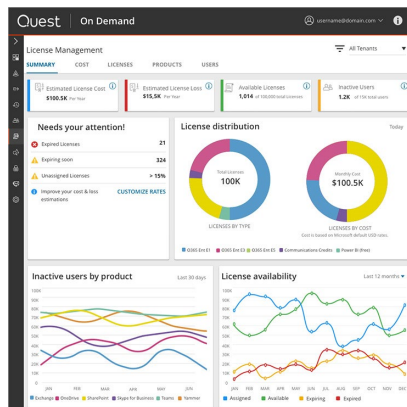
Quest | On Demand

username@domain.com

License Management

All Tenants

SUMMARY COST LICENSES PRODUCTS USERS

Estimated License Cost
$100.5K Per Year

Estimated License Loss
$15.5K Per Year

Available Licenses
1,014 of 100,000 total Licenses

Inactive Users
1.2K of 15K total users

Needs your attention!

Expired Licenses 21

Expiring soon 324

Unassigned Licenses > 15%

Improve your cost & loss estimations CUSTOMIZE RATES

License distribution

Today

Total Licenses
100K

LICENSES BY TYPE

Monthly Cost
$100.5K

LICENSES BY COST
Cost is based on Microsoft default USD rates

O365 Ent E1 O365 Ent E3 O365 Ent E5 Communications Credits Power BI (free)

Inactive users by product

Last 30 days

100K
90K
80K
70K
60K
50K
40K
30K
20K
10K
0

JAN FEB MAR APR MAY JUN

Exchange OneDrive SharePoint Skype for Business Teams Yammer

License availability

Last 12 months

100%
90%
80%
70%
60%
50%
40%
30%
20%
10%
0

JAN FEB MAR APR MAY JUN JUL AUG SEP OCT NOV DEC

Assigned Available Expiring Expired